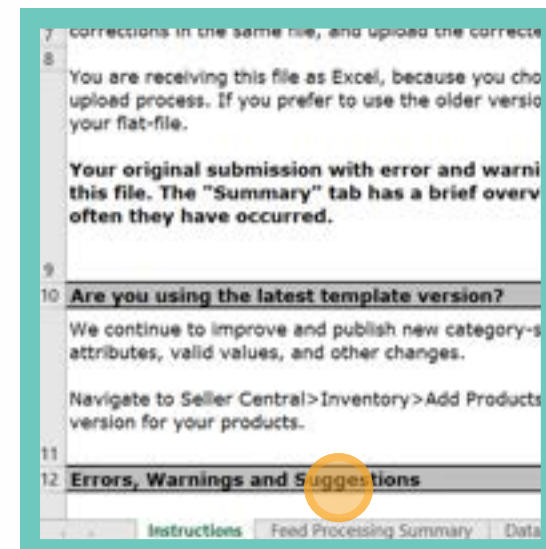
7 corrections in the same file, and upload the correcte
8
You are receiving this file as Excel, because you cho upload process. If you prefer to use the older versio your flat-file.

Your original submission with error and warni this file. The "Summary" tab has a brief overv often they have occurred.
9
10 Are you using the latest template version?
We continue to improve and publish new category-s attributes, valid values, and other changes.

Navigate to Seller Central>Inventory>Add Products version for your products.
11
12 Errors, Warnings and Suggestions

Instructions | Feed Processing Summary | Data